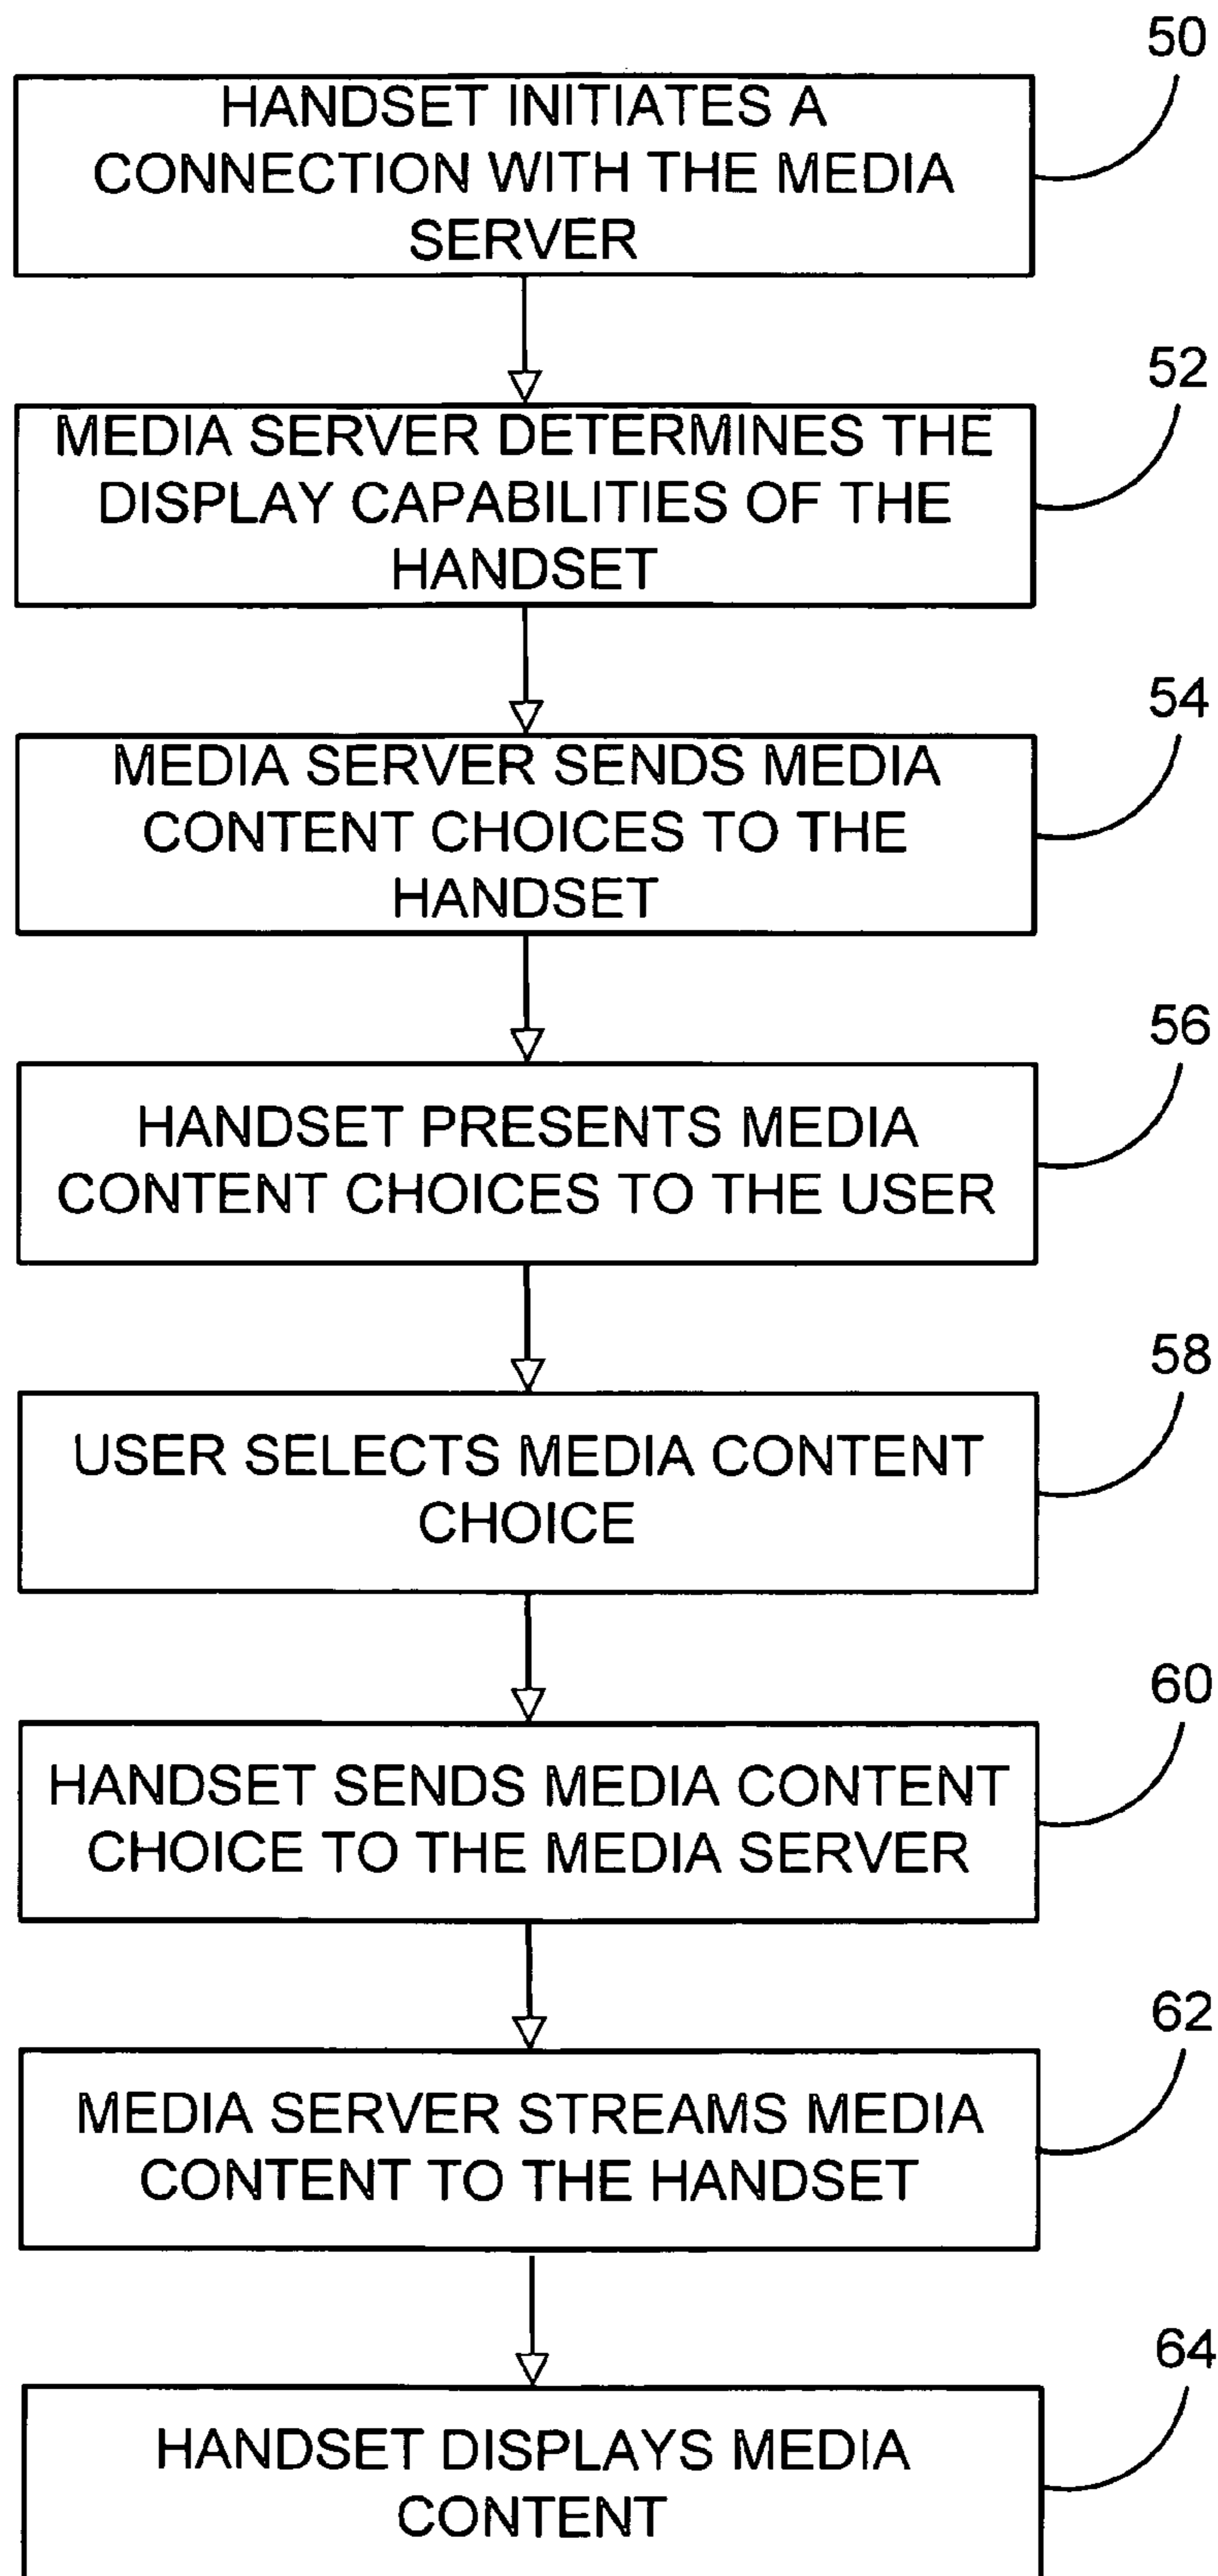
50
HANDSET INITIATES A CONNECTION WITH THE MEDIA SERVER

52
MEDIA SERVER DETERMINES THE DISPLAY CAPABILITIES OF THE HANDSET

54
MEDIA SERVER SENDS MEDIA CONTENT CHOICES TO THE HANDSET

56
HANDSET PRESENTS MEDIA CONTENT CHOICES TO THE USER

58
USER SELECTS MEDIA CONTENT CHOICE

60
HANDSET SENDS MEDIA CONTENT CHOICE TO THE MEDIA SERVER

62
MEDIA SERVER STREAMS MEDIA CONTENT TO THE HANDSET

64
HANDSET DISPLAYS MEDIA CONTENT